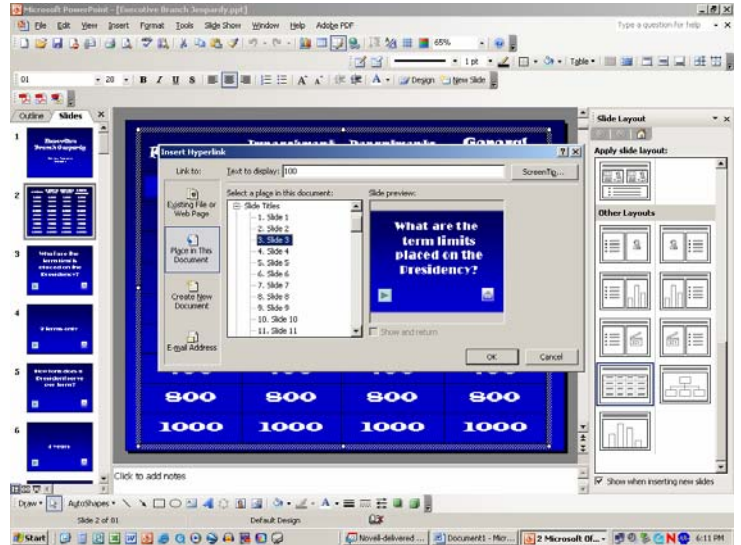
Microsoft PowerPoint - [Executive Branch Jeopardy.ppt]
File Edit View Insert Format Tools Slide Show Window Help Adobe PDF
Type a question for help
65%
1 pt
Table
01
28
B I U S
A
Design New Slide
Outline Slides
Slide Layout
Apply slide layout:
Other Layouts
Show when inserting new slides
Insert Hyperlink
Link to:
Text to display: 100
ScreenTip...
Existing File or Web Page
Place in This Document
Create New Document
E-mail Address
Select a place in this document:
Slide Titles
1. Slide 1
2. Slide 2
3. Slide 3
4. Slide 4
5. Slide 5
6. Slide 6
7. Slide 7
8. Slide 8
9. Slide 9
10. Slide 10
11. Slide 11
Slide preview:
What are the term limits placed on the Presidency?
Show and return
OK
Cancel
800
800
800
800
1000
1000
1000
1000
Click to add notes
Draw AutoShapes
Slide 2 of 81
Default Design
Start
Novell-delivered ...
Document1 - Micr...
2 Microsoft Of...
6:11 PM